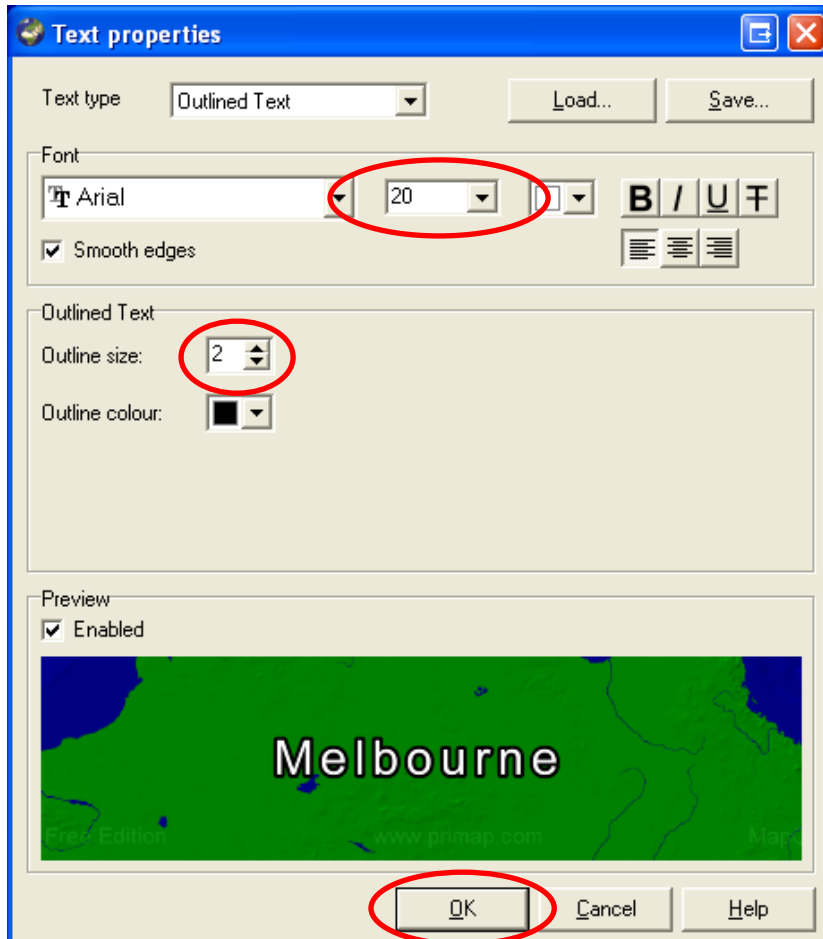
Text properties

Text type Outlined Text

Load...

Save...

Font

Arial

20

B I U T

Smooth edges

Outlined Text

Outline size: 2

Outline colour:

Preview

Enabled

Melbourne

Free Edition

www.primap.com

Map

OK

Cancel

Help